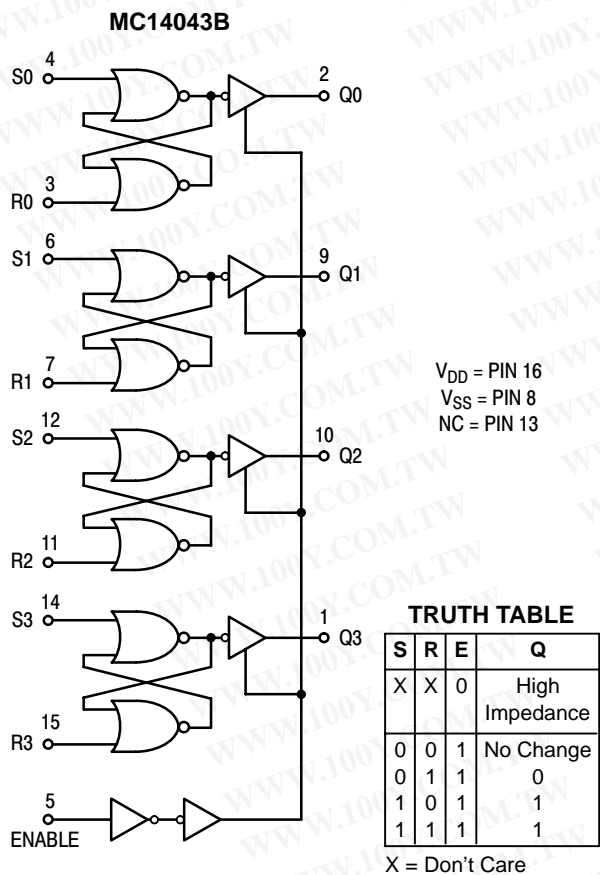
MC14043B

4
S0
3
R0
2
Q0
6
S1
7
R1
9
Q1
12
S2
11
R2
10
Q2
14
S3
15
R3
1
Q3
5
ENABLE

$V_{DD}$ = PIN 16
$V_{SS}$ = PIN 8
NC = PIN 13

TRUTH TABLE

| S | R | E | Q |
|---|---|---|---|
| X | X | 0 | High Impedance |
| 0 | 0 | 1 | No Change |
| 0 | 1 | 1 | 0 |
| 1 | 0 | 1 | 1 |
| 1 | 1 | 1 | 1 |

X = Don't Care

WWW.100Y.COM.TW